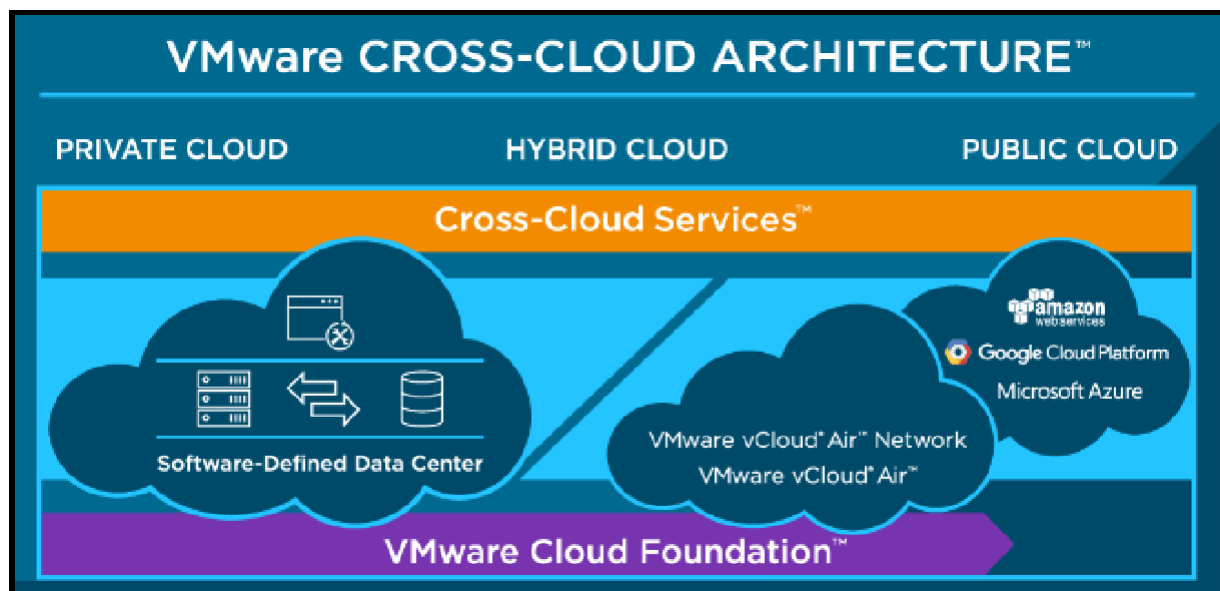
VMware CROSS-CLOUD ARCHITECTURE™

PRIVATE CLOUD

HYBRID CLOUD

PUBLIC CLOUD

Cross-Cloud Services™

Software-Defined Data Center

amazon web services

Google Cloud Platform

Microsoft Azure

VMware vCloud® Air™ Network

VMware vCloud® Air™

VMware Cloud Foundation™